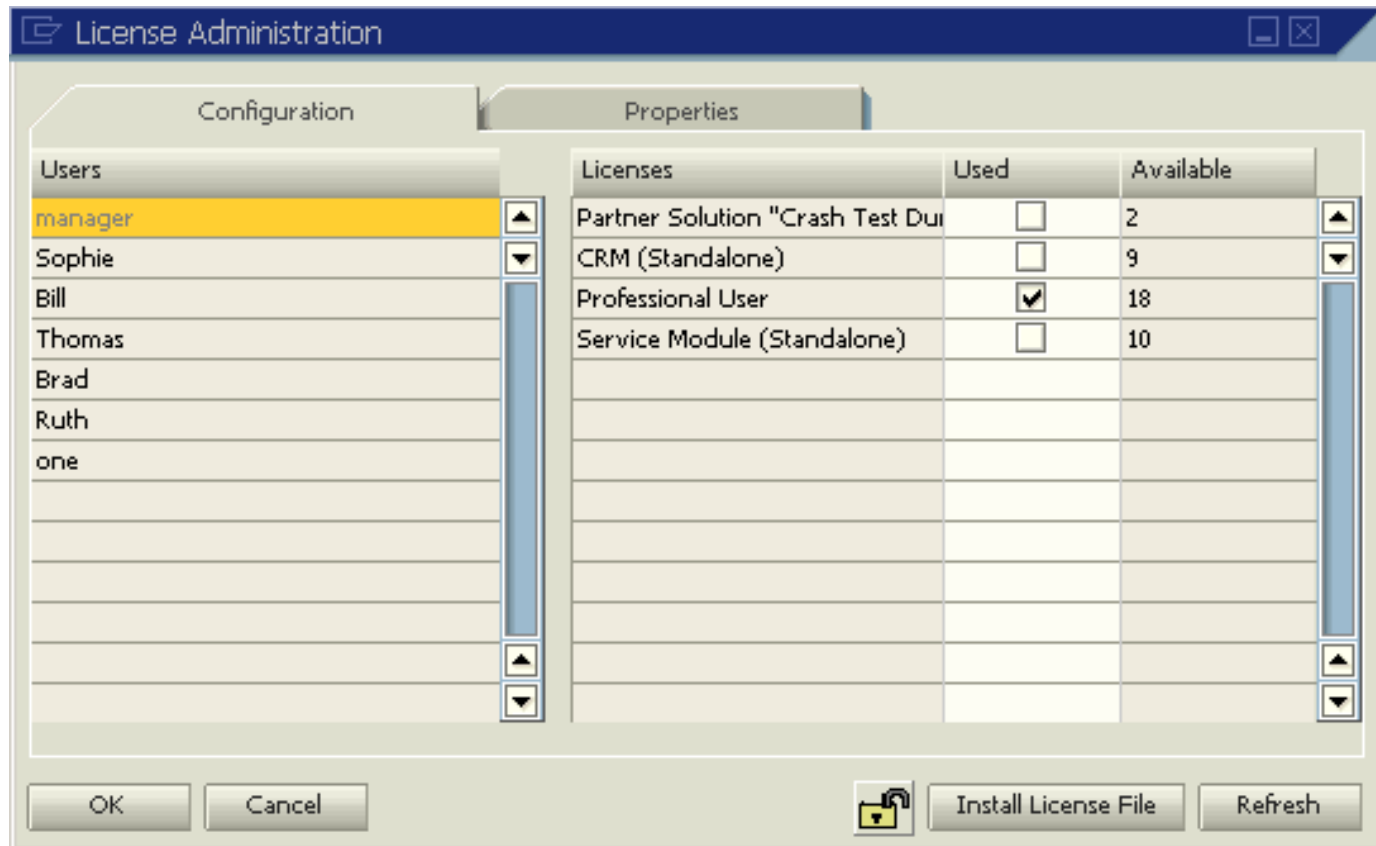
License Administration

Configuration | Properties

| Users |
|---|
| manager |
| Sophie |
| Bill |
| Thomas |
| Brad |
| Ruth |
| one |

| Licenses | Used | Available |
|---|---|---|
| Partner Solution "Crash Test Dur | ☐ | 2 |
| CRM (Standalone) | ☐ | 9 |
| Professional User | ☑ | 18 |
| Service Module (Standalone) | ☐ | 10 |

OK | Cancel | Install License File | Refresh